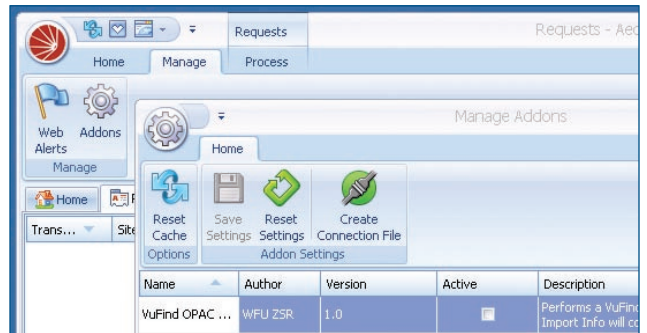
Requests
Requests - Aeo
Home
Manage
Process
Web Alerts
Addons
Manage
Manage Addons
Home
Home
Trans...
Site
Reset Cache
Options
Save Settings
Reset Settings
Create Connection File
Addon Settings

| Name | Author | Version | Active | Description |
|---|---|---|---|---|
| VuFind OPAC ... | WFU ZSR | 1.0 | | Performs a VuFind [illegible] Import Info will c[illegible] |